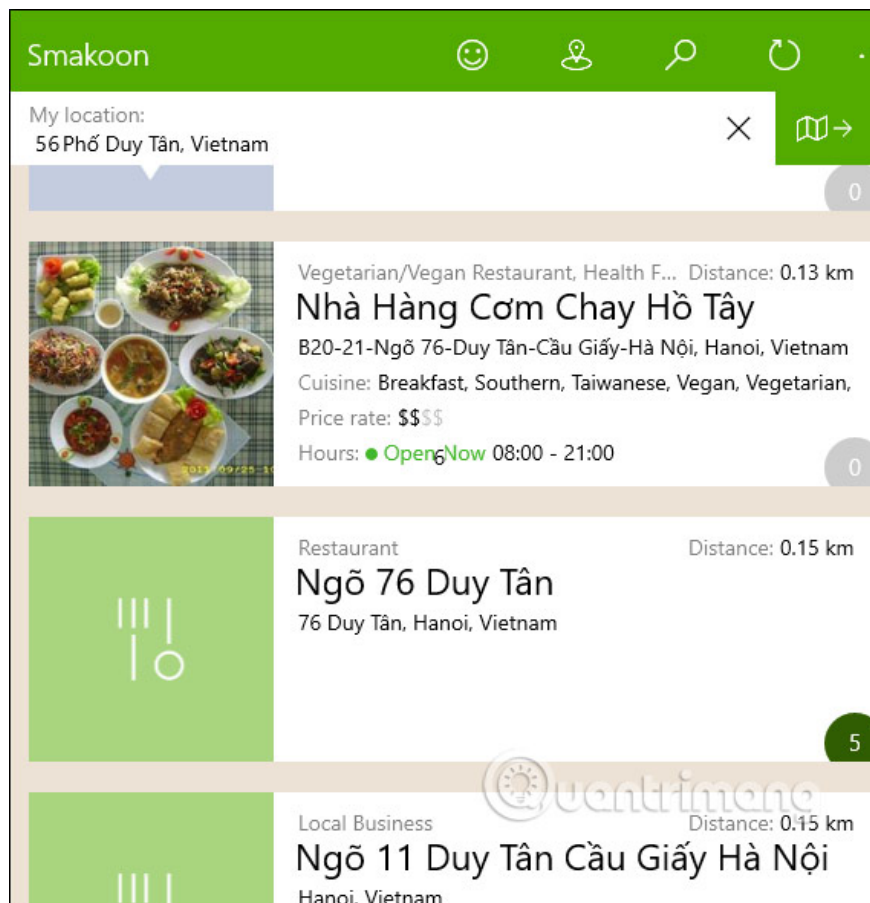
Smakoon

My location:
56 Phố Duy Tân, Vietnam

0

Vegetarian/Vegan Restaurant, Health F... Distance: 0.13 km
Nhà Hàng Cơm Chay Hồ Tây
B20-21-Ngõ 76-Duy Tân-Cầu Giấy-Hà Nội, Hanoi, Vietnam
Cuisine: Breakfast, Southern, Taiwanese, Vegan, Vegetarian,
Price rate: $$$$
Hours: Open Now 08:00 - 21:00
6
0

Restaurant Distance: 0.15 km
Ngõ 76 Duy Tân
76 Duy Tân, Hanoi, Vietnam
5

Local Business Distance: 0.15 km
Ngõ 11 Duy Tân Cầu Giấy Hà Nội
Hanoi, Vietnam

Quantrimang